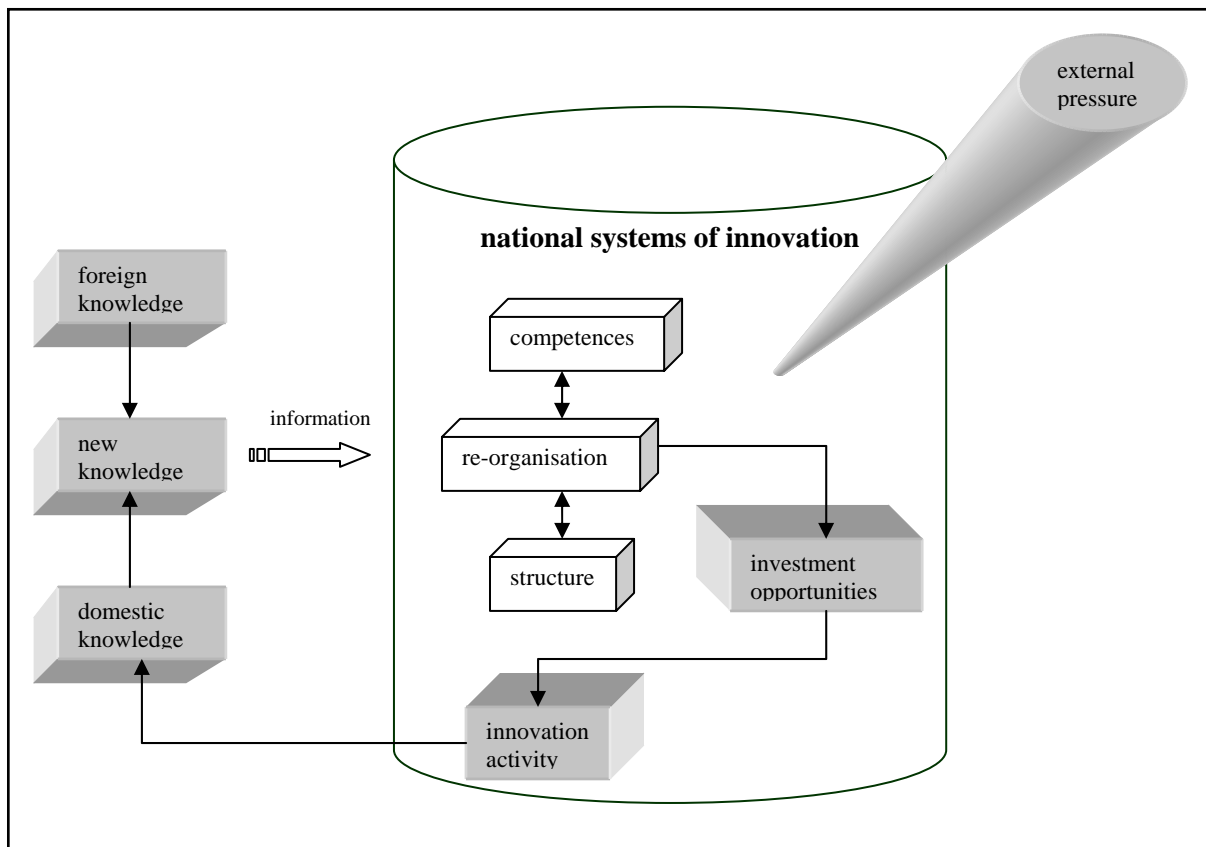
external pressure

national systems of innovation

foreign knowledge

competences

information

new knowledge

re-organisation

investment opportunities

structure

domestic knowledge

innovation activity